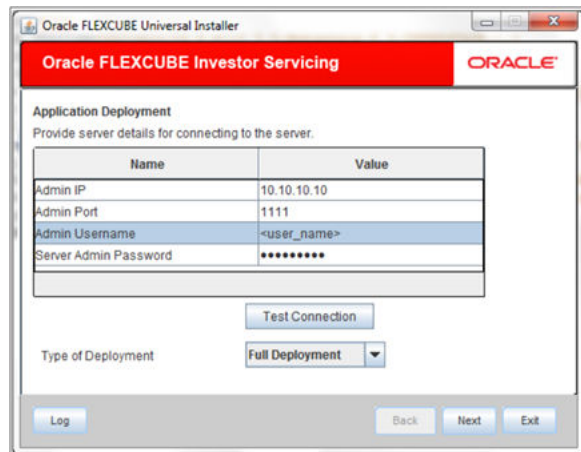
Oracle FLEXCUBE Universal Installer

Oracle FLEXCUBE Investor Servicing

ORACLE

Application Deployment

Provide server details for connecting to the server.

| Name | Value |
|---|---|
| Admin IP | 10.10.10.10 |
| Admin Port | 1111 |
| Admin Username | <user_name> |
| Server Admin Password | ••••••••• |

Test Connection

Type of Deployment

Full Deployment

Log

Back

Next

Exit